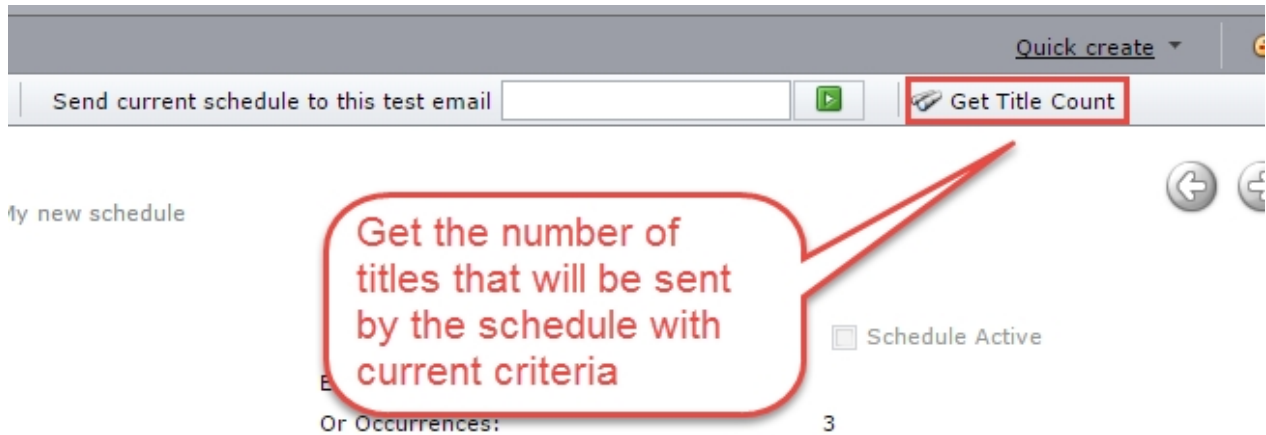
Quick create

Send current schedule to this test email

Get Title Count

ly new schedule

Get the number of titles that will be sent by the schedule with current criteria

Schedule Active

E

Or Occurrences: 3